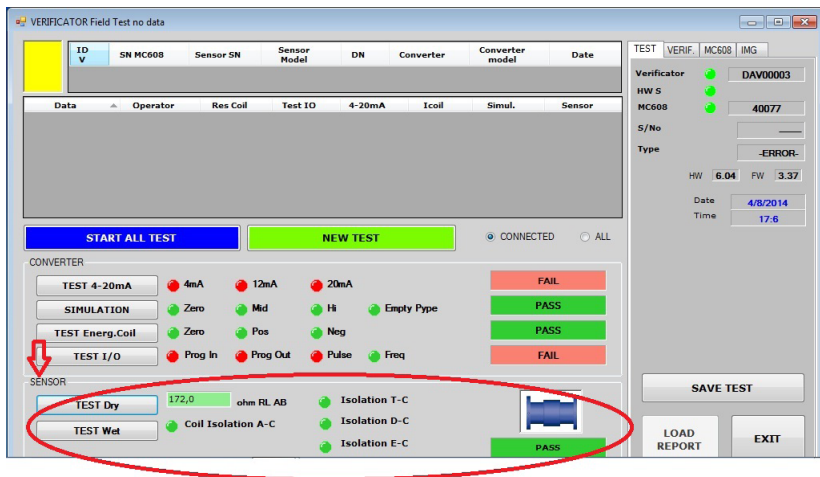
VERIFICATOR Field Test no data

| ID V | SN MC608 | Sensor SN | Sensor Model | DN | Converter | Converter model | Date |
|---|---|---|---|---|---|---|---|

| Data | Operator | Res Coil | Test IO | 4-20mA | Icoil | Simul. | Sensor |
|---|---|---|---|---|---|---|---|

START ALL TEST
NEW TEST
CONNECTED
ALL

CONVERTER
TEST 4-20mA
4mA
12mA
20mA
FAIL
SIMULATION
Zero
Mid
Hi
Empty Pype
PASS
TEST Energ.Coil
Zero
Pos
Neg
PASS
TEST I/O
Prog In
Prog Out
Pulse
Freq
FAIL

SENSOR
TEST Dry
172,0
ohm RL AB
Isolation T-C
TEST Wet
Coil Isolation A-C
Isolation D-C
Isolation E-C
PASS

TEST
VERIF.
MC608
IMG
Verificator
DAV00003
HW S
MC608
40077
S/No
Type
-ERROR-
HW 6.04
FW 3.37
Date 4/8/2014
Time 17:6
SAVE TEST
LOAD REPORT
EXIT